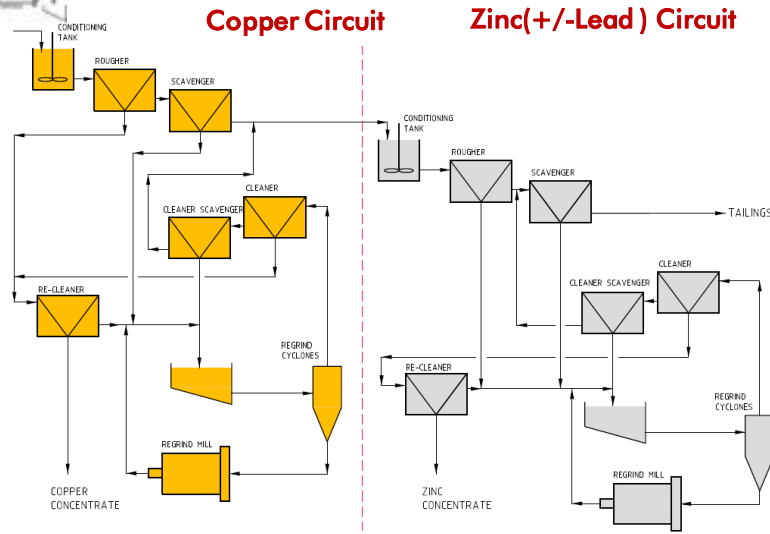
Copper Circuit

Zinc(+/-Lead ) Circuit

CONDITIONING TANK

ROUGHER

SCAVENGER

CLEANER

CLEANER SCAVENGER

RE-CLEANER

REGRIND CYCLONES

REGRIND MILL

COPPER CONCENTRATE

CONDITIONING TANK

ROUGHER

SCAVENGER

TAILINGS

CLEANER

CLEANER SCAVENGER

RE-CLEANER

REGRIND CYCLONES

REGRIND MILL

ZINC CONCENTRATE